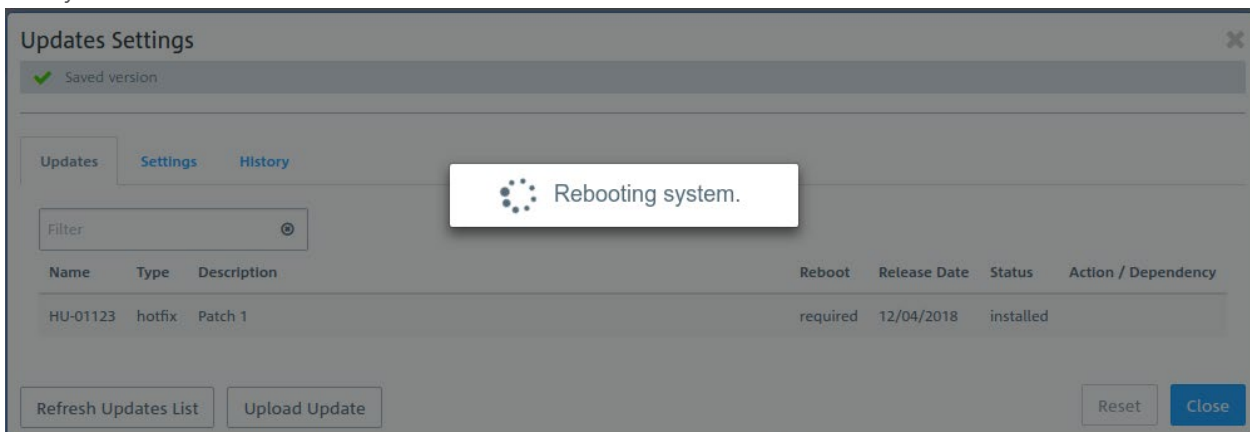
Updates Settings

Saved version

Updates Settings History

Rebooting system.

Filter

| Name | Type | Description | Reboot | Release Date | Status | Action / Dependency |
|---|---|---|---|---|---|---|
| HU-01123 | hotfix | Patch 1 | required | 12/04/2018 | installed | |

Refresh Updates List Upload Update Reset Close